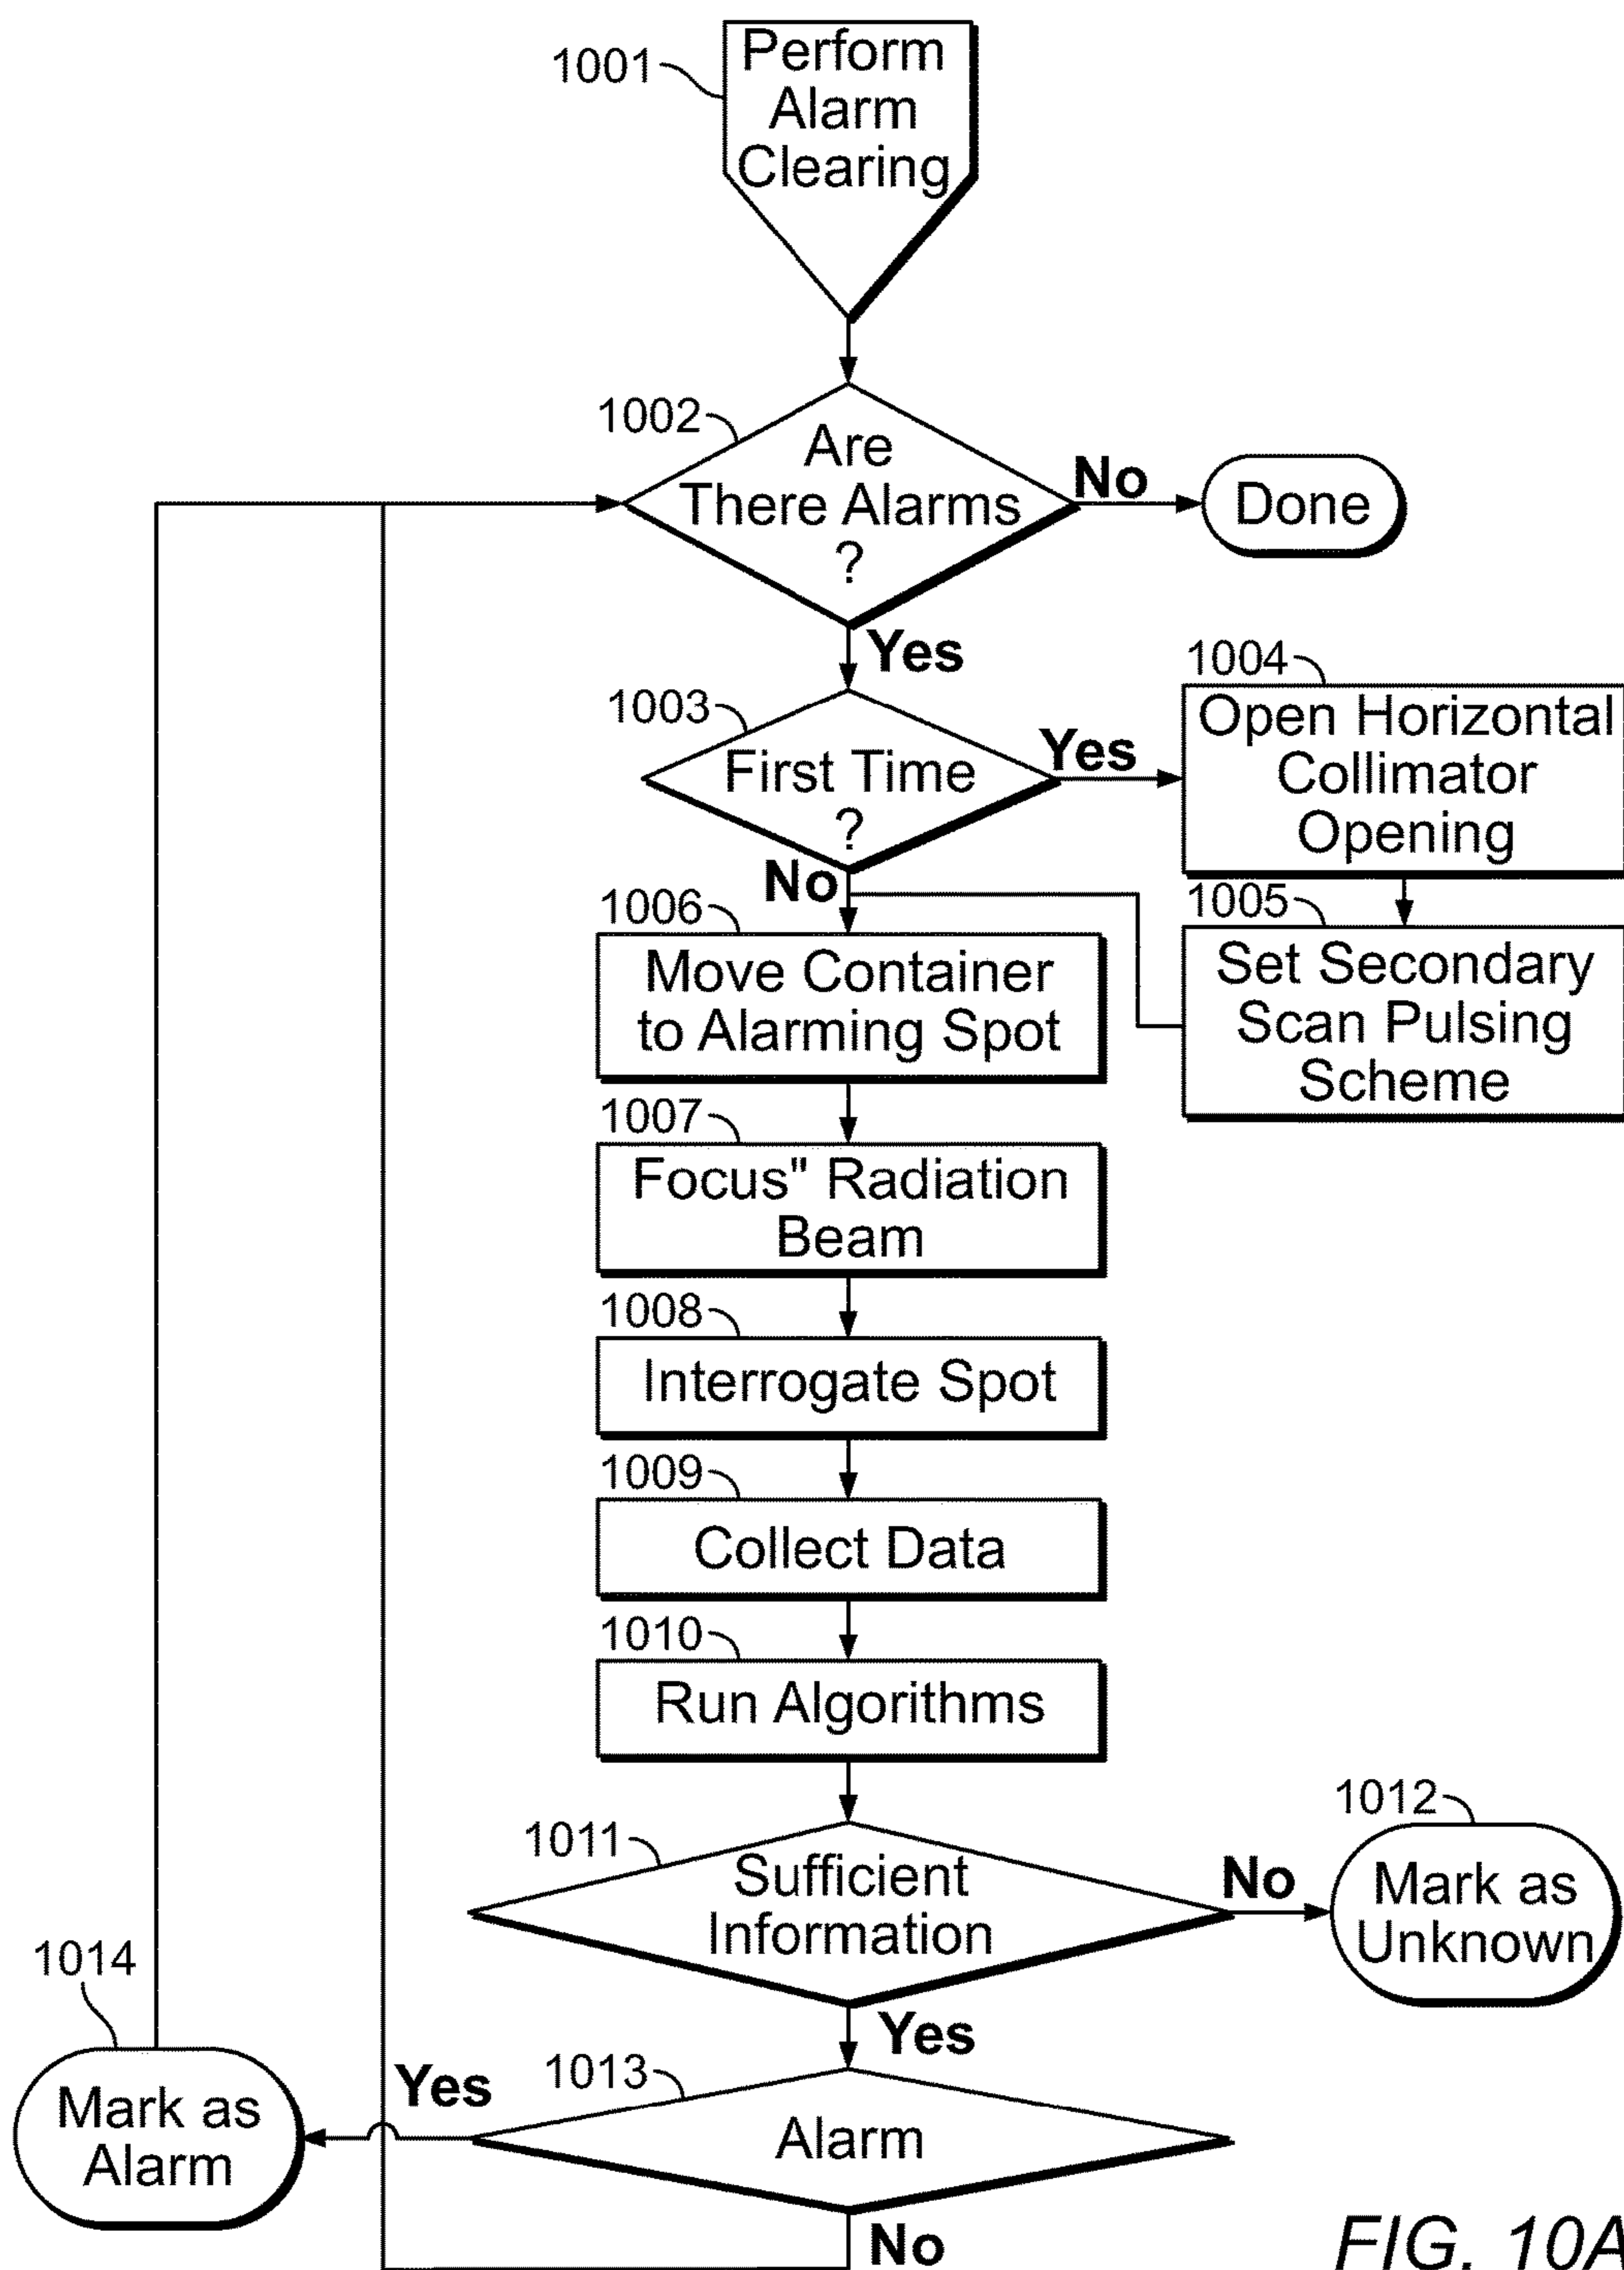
1001 Perform Alarm Clearing

1002 Are There Alarms ?

No

Done

Yes

1003 First Time ?

Yes

1004 Open Horizontal Collimator Opening

No

1005 Set Secondary Scan Pulsing Scheme

1006 Move Container to Alarming Spot

1007 Focus" Radiation Beam

1008 Interrogate Spot

1009 Collect Data

1010 Run Algorithms

1011 Sufficient Information

No

1012 Mark as Unknown

Yes

1013 Alarm

Yes

1014 Mark as Alarm

No

FIG. 10A